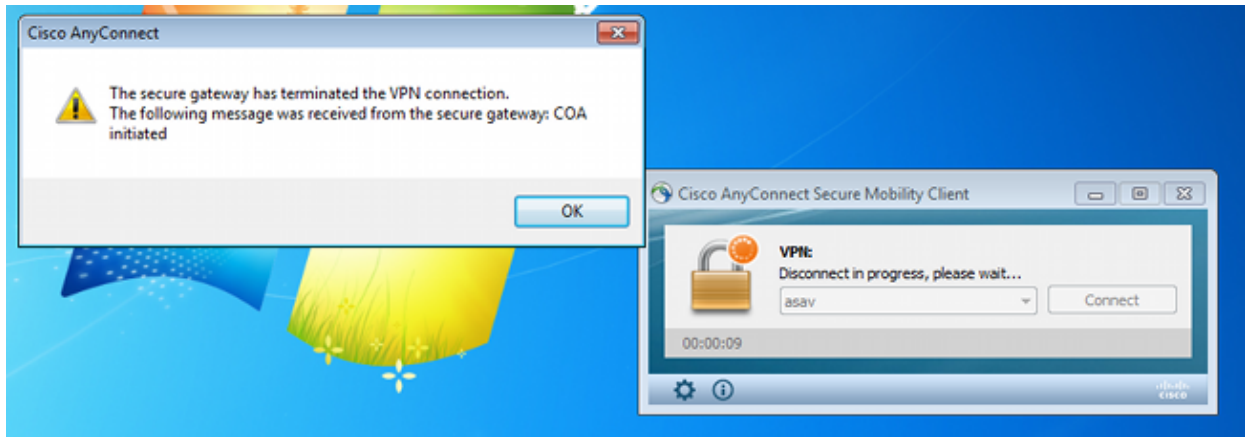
Cisco AnyConnect

The secure gateway has terminated the VPN connection.
The following message was received from the secure gateway: COA initiated

OK

Cisco AnyConnect Secure Mobility Client

VPN:
Disconnect in progress, please wait...

asav

Connect

00:00:09

cisco